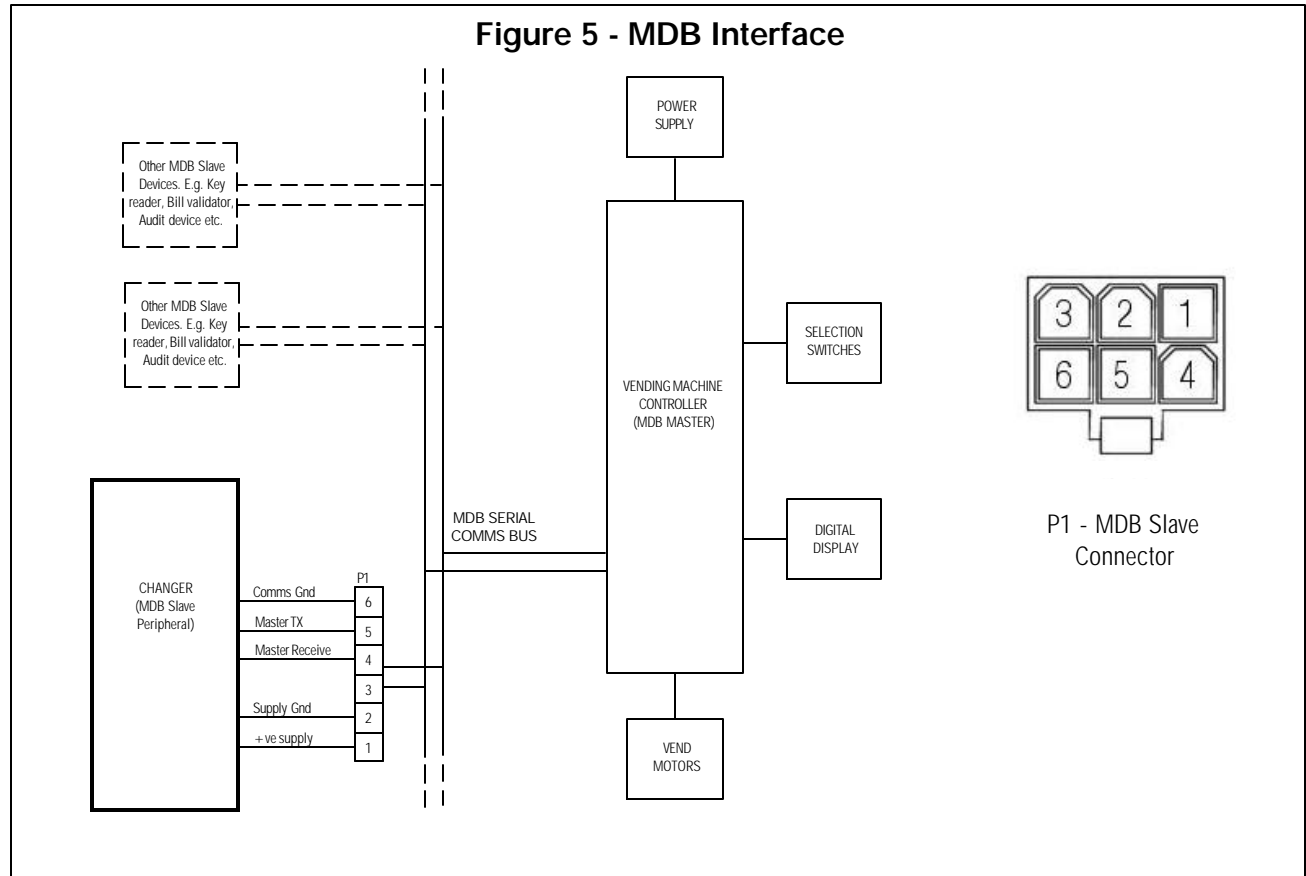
Figure 5 - MDB Interface

POWER SUPPLY

Other MDB Slave Devices. E.g. Key reader, Bill validator, Audit device etc.

Other MDB Slave Devices. E.g. Key reader, Bill validator, Audit device etc.

SELECTION SWITCHES

VENDING MACHINE CONTROLLER (MDB MASTER)

3 2 1
6 5 4

MDB SERIAL COMMS BUS

DIGITAL DISPLAY

P1 - MDB Slave Connector

CHANGER (MDB Slave Peripheral)

P1

Comms Gnd 6
Master TX 5
Master Receive 4
3
Supply Gnd 2
+ve supply 1

VEND MOTORS